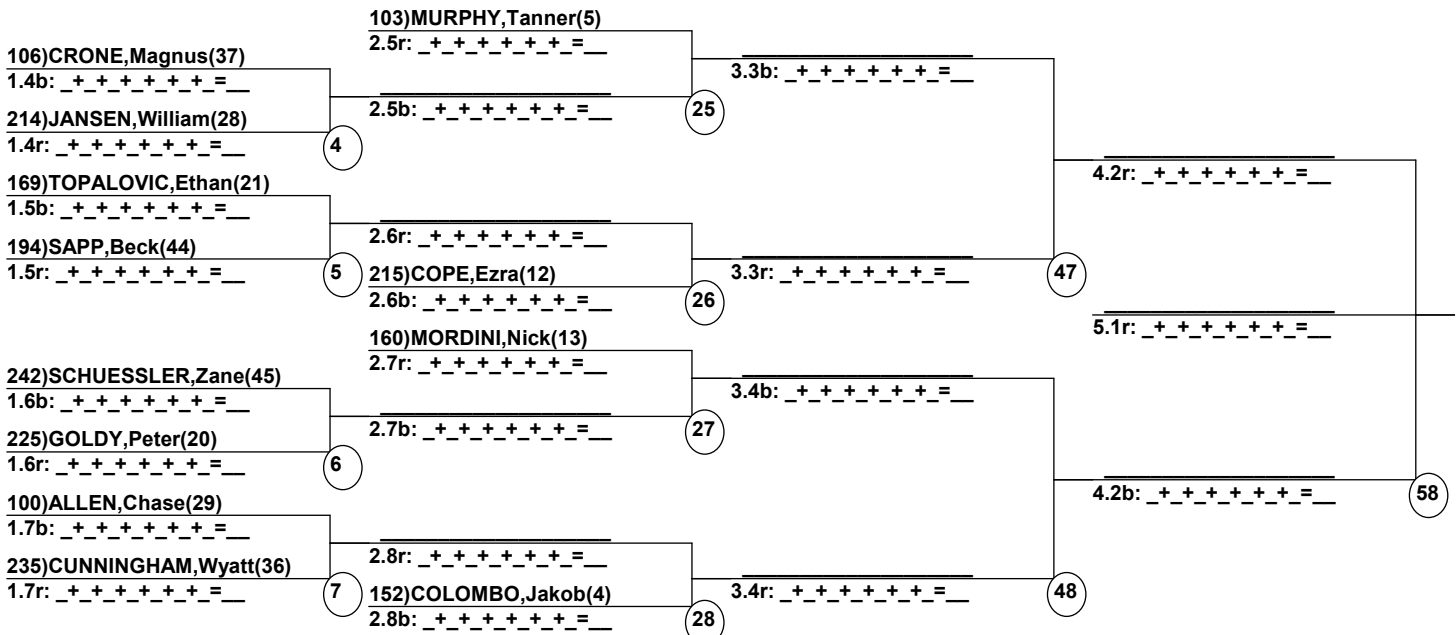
103)MURPHY,Tanner(5)
2.5r: _+_+_+_+_+_+_=__

106)CRONE,Magnus(37)
1.4b: _+_+_+_+_+_+_=__

214)JANSEN,William(28)
1.4r: _+_+_+_+_+_+_=__

4

2.5b: _+_+_+_+_+_+_=__

25

3.3b: _+_+_+_+_+_+_=__

169)TOPALOVIC,Ethan(21)
1.5b: _+_+_+_+_+_+_=__

194)SAPP,Beck(44)
1.5r: _+_+_+_+_+_+_=__

5

2.6r: _+_+_+_+_+_+_=__

215)COPE,Ezra(12)
2.6b: _+_+_+_+_+_+_=__

26

3.3r: _+_+_+_+_+_+_=__

47

4.2r: _+_+_+_+_+_+_=__

5.1r: _+_+_+_+_+_+_=__

160)MORDINI,Nick(13)
2.7r: _+_+_+_+_+_+_=__

242)SCHUESSLER,Zane(45)
1.6b: _+_+_+_+_+_+_=__

225)GOLDY,Peter(20)
1.6r: _+_+_+_+_+_+_=__

6

2.7b: _+_+_+_+_+_+_=__

27

3.4b: _+_+_+_+_+_+_=__

100)ALLEN,Chase(29)
1.7b: _+_+_+_+_+_+_=__

235)CUNNINGHAM,Wyatt(36)
1.7r: _+_+_+_+_+_+_=__

7

2.8r: _+_+_+_+_+_+_=__

152)COLOMBO,Jakob(4)
2.8b: _+_+_+_+_+_+_=__

28

3.4r: _+_+_+_+_+_+_=__

48

4.2b: _+_+_+_+_+_+_=__

58